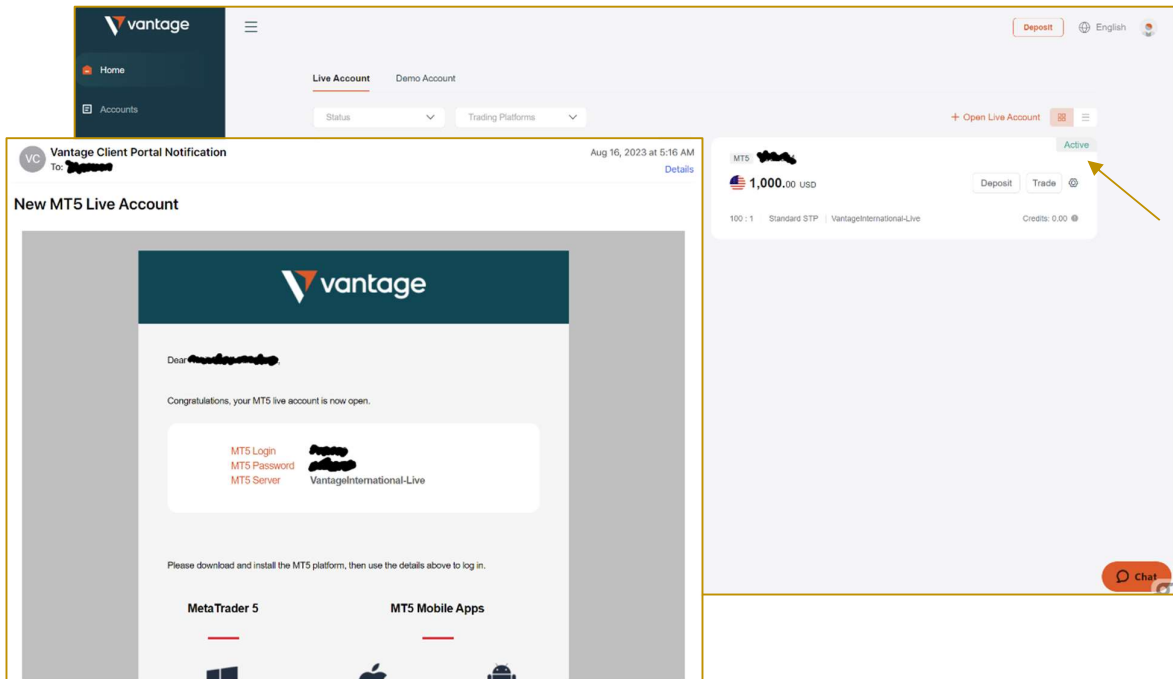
vantage

Home

Accounts

Deposit

English

Live Account

Demo Account

Status

Trading Platforms

+ Open Live Account

MT5 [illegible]

Active

1,000.00 USD

Deposit

Trade

100 : 1 | Standard STP | VantageInternational-Live

Credits: 0.00

Chat

VC

Vantage Client Portal Notification

To: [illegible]

Aug 16, 2023 at 5:16 AM

Details

New MT5 Live Account

vantage

Dear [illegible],

Congratulations, your MT5 live account is now open.

MT5 Login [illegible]
MT5 Password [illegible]
MT5 Server VantageInternational-Live

Please download and install the MT5 platform, then use the details above to log in.

MetaTrader 5

MT5 Mobile Apps